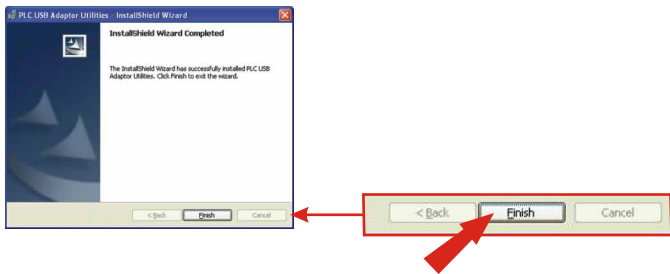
PLC USB Adaptor Utilities - InstallShield Wizard

InstallShield Wizard Completed

The InstallShield Wizard has successfully installed PLC USB Adaptor Utilities. Click Finish to exit the wizard.

< Back Finish Cancel

< Back Finish Cancel